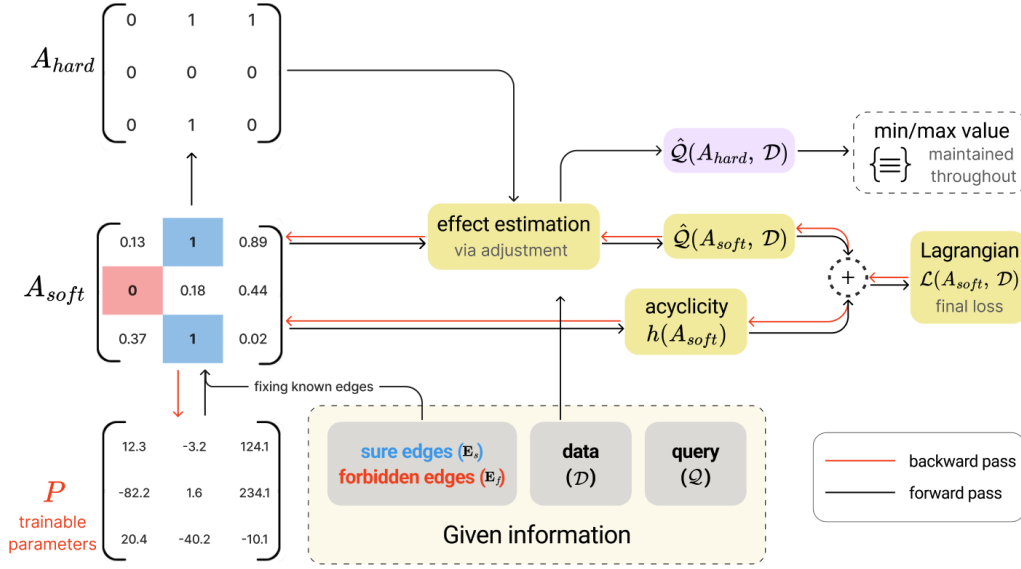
$A_{hard}$

| 0 | 1 | 1 |
|---|---|---|
| 0 | 0 | 0 |
| 0 | 1 | 0 |

$A_{soft}$

| 0.13 | 1 | 0.89 |
|---|---|---|
| 0 | 0.18 | 0.44 |
| 0.37 | 1 | 0.02 |

fixing known edges

$P$
trainable parameters

| 12.3 | -3.2 | 124.1 |
|---|---|---|
| -82.2 | 1.6 | 234.1 |
| 20.4 | -40.2 | -10.1 |

effect estimation
via adjustment

$\hat{\mathcal{Q}}(A_{hard}, \mathcal{D})$

min/max value
maintained throughout

$\hat{\mathcal{Q}}(A_{soft}, \mathcal{D})$

acyclicity
$h(A_{soft})$

+

Lagrangian
$\mathcal{L}(A_{soft}, \mathcal{D})$
final loss

sure edges ($\mathbf{E}_s$)
forbidden edges ($\mathbf{E}_f$)

data
($\mathcal{D}$)

query
($\mathcal{Q}$)

Given information

backward pass
forward pass